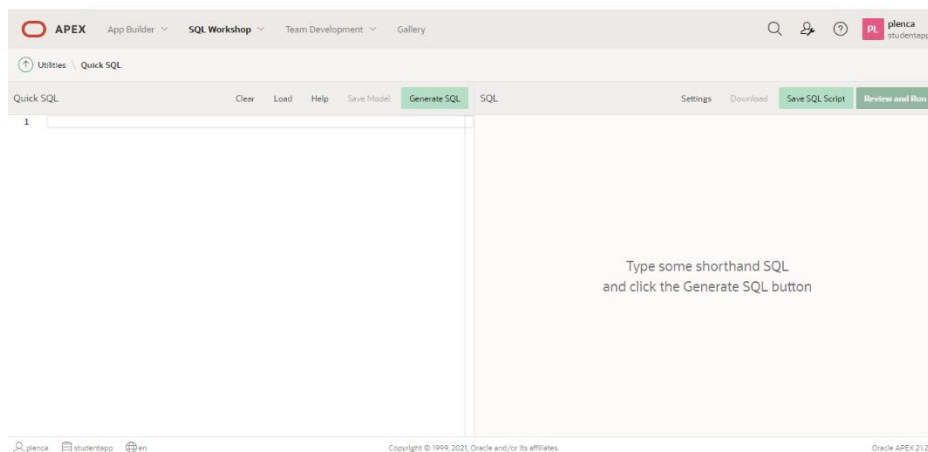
APEX App Builder SQL Workshop Team Development Gallery

PL plenca studentapp

Utilities \ Quick SQL

Quick SQL Clear Load Help Save Model Generate SQL SQL Settings Download Save SQL Script Review and Run

1

Type some shorthand SQL and click the Generate SQL button

plenca studentapp en Copyright © 1999, 2021, Oracle and/or its affiliates. Oracle APEX 21.2